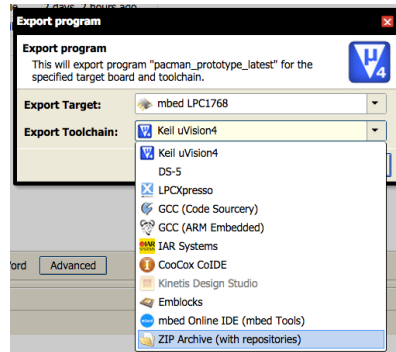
2 days 2 hours ago

Export program

Export program
This will export program "pacman_prototype_latest" for the specified target board and toolchain.

Export Target: mbed LPC1768

Export Toolchain: Keil uVision4

Keil uVision4
DS-5
LPCXpresso
GCC (Code Sourcery)
GCC (ARM Embedded)
IAR Systems
CooCox CoIDE
Kinetis Design Studio
Emblocks
mbed Online IDE (mbed Tools)
ZIP Archive (with repositories)

ord Advanced